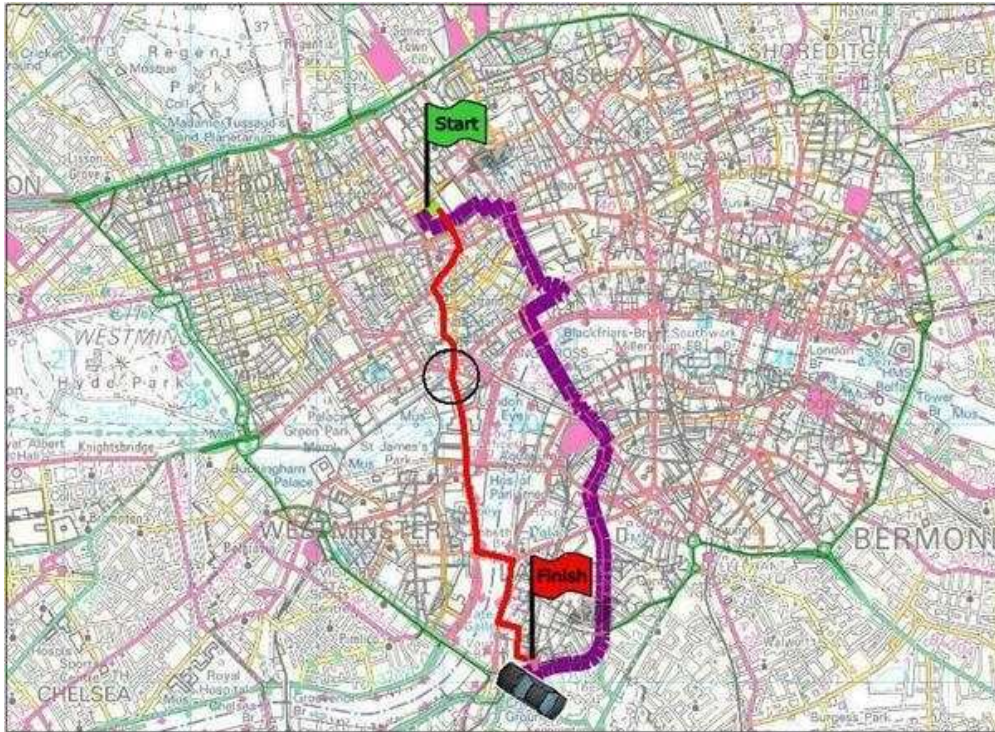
Regent's Park
EUSTON
FINSBURY
SHOREDITCH
Madame Tussaud's and Planetarium
Start
MARYLEBONE
WESTMINSTER
Hyde Park
Blackfriars Bridge Southwark Millennium Br
London Br
HMS Belfast
Tower Br
Royal Albert Hall
Knightsbridge
Green Park
Buckingham Palace
St James's Park
Hos of Parliament
London Eye
WESTMINSTER
Finish
BERMONDSEY
CHELSEA
Royal Hospital
Burgess Park